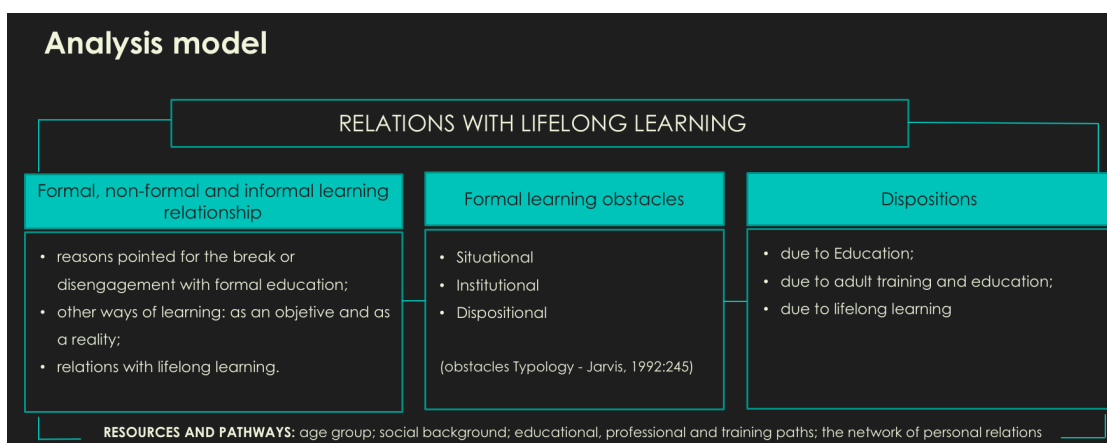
Analysis model

RELATIONS WITH LIFELONG LEARNING

Formal, non-formal and informal learning relationship

- reasons pointed for the break or disengagement with formal education;
- other ways of learning: as an objetive and as a reality;
- relations with lifelong learning.

Formal learning obstacles

- Situational
- Institutional
- Dispositional

(obstacles Typology - Jarvis, 1992:245)

Dispositions

- due to Education;
- due to adult training and education;
- due to lifelong learning

RESOURCES AND PATHWAYS: age group; social background; educational, professional and training paths; the network of personal relations